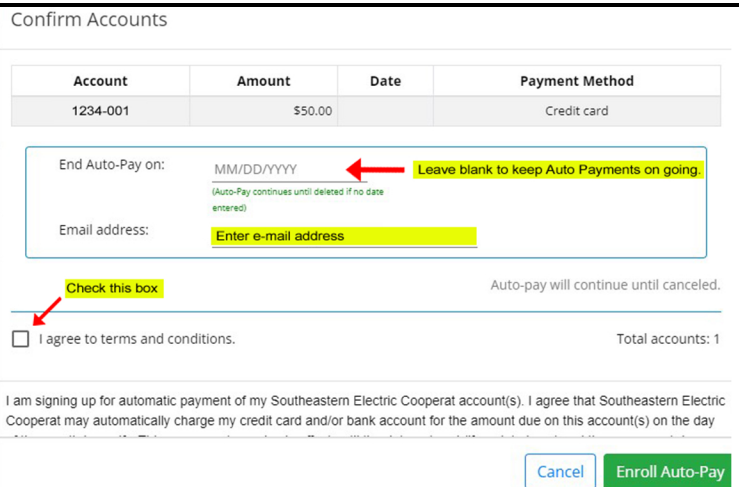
Confirm Accounts

| Account | Amount | Date | Payment Method |
|---|---|---|---|
| 1234-001 | \$50.00 | | Credit card |

End Auto-Pay on: MM/DD/YYYY

(Auto-Pay continues until deleted if no date entered)

Leave blank to keep Auto Payments on going.

Email address: Enter e-mail address

Check this box

Auto-pay will continue until canceled.

I agree to terms and conditions.

Total accounts: 1

I am signing up for automatic payment of my Southeastern Electric Cooperat account(s). I agree that Southeastern Electric Cooperat may automatically charge my credit card and/or bank account for the amount due on this account(s) on the day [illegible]

Cancel

Enroll Auto-Pay